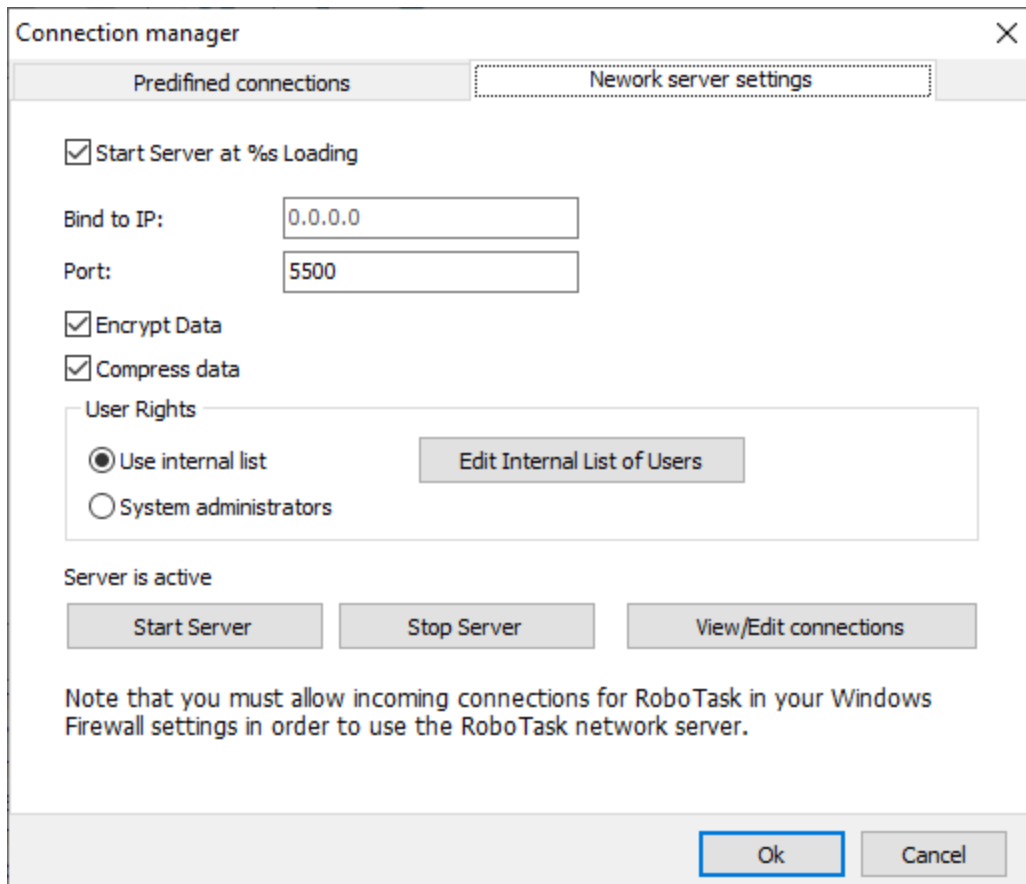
Connection manager

Predifined connections

Nework server settings

Start Server at %s Loading

Bind to IP: 0.0.0.0

Port: 5500

Encrypt Data

Compress data

User Rights

Use internal list

Edit Internal List of Users

System administrators

Server is active

Start Server

Stop Server

View/Edit connections

Note that you must allow incoming connections for RoboTask in your Windows Firewall settings in order to use the RoboTask network server.

Ok

Cancel